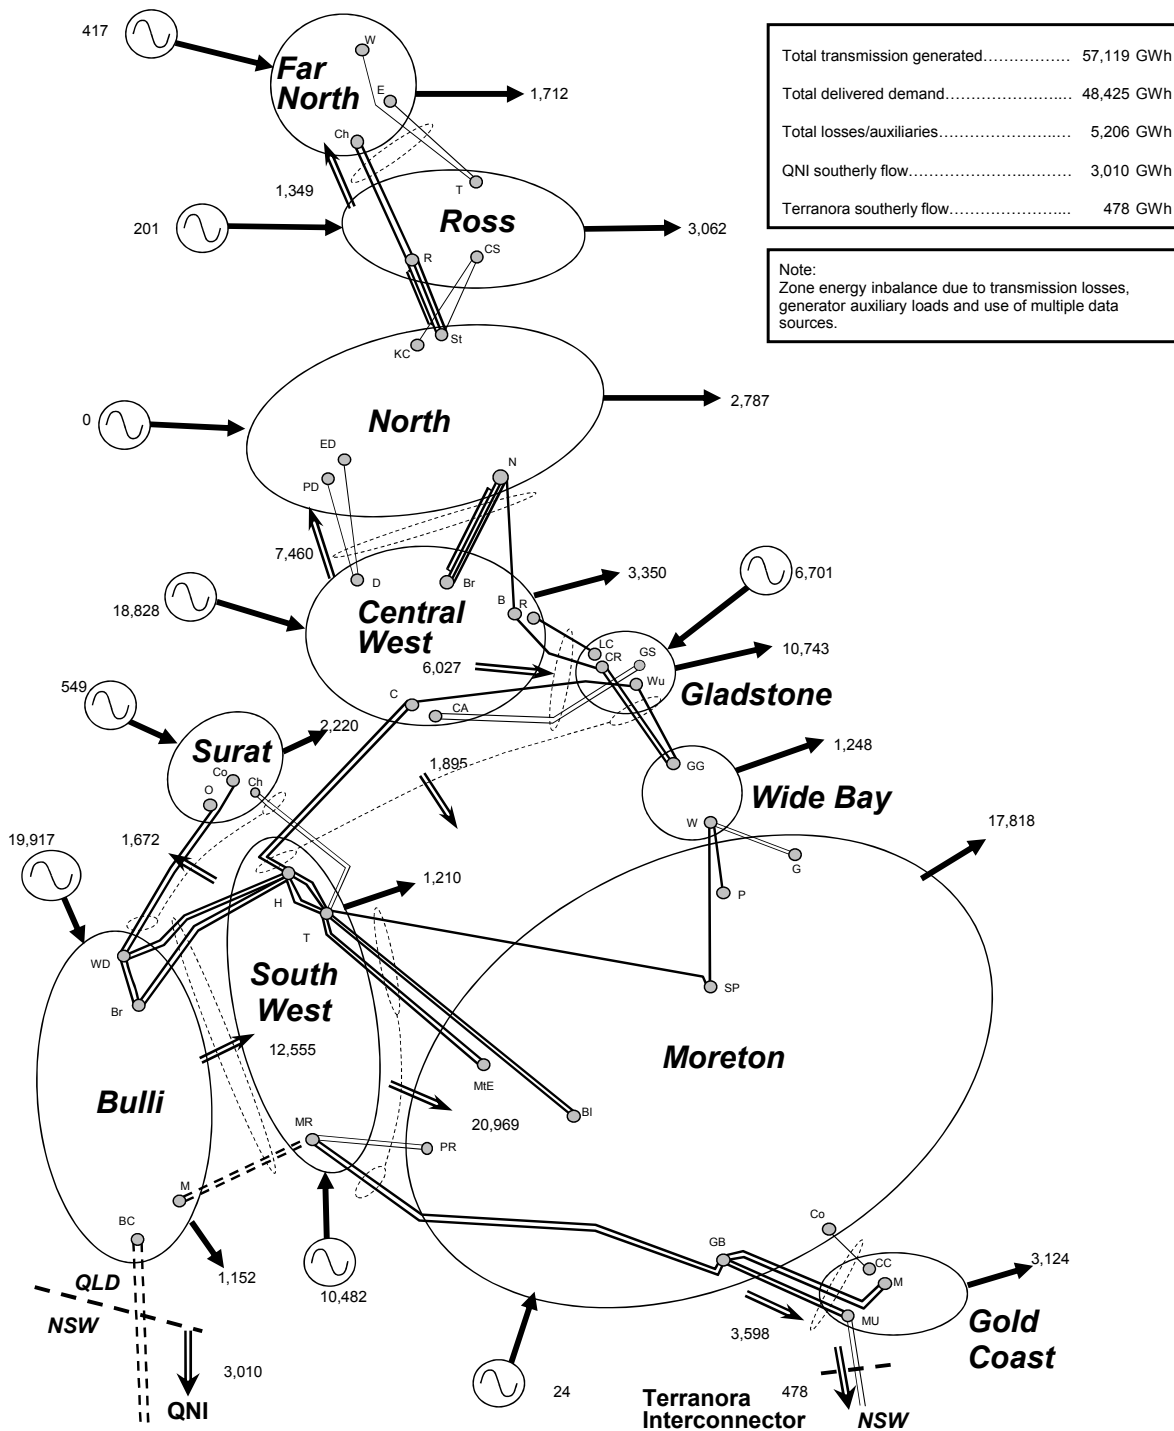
| | |
|---|---|
| Total transmission generated……………. | 57,119 GWh |
| Total delivered demand…………………….. | 48,425 GWh |
| Total losses/auxiliaries…………………….. | 5,206 GWh |
| QNI southerly flow…………………………. | 3,010 GWh |
| Terranora southerly flow………………….. | 478 GWh |

Note:
Zone energy inbalance due to transmission losses, generator auxiliary loads and use of multiple data sources.

417
Far North
W
E
Ch
T
1,712
1,349
201
Ross
3,062
R
CS
KC
St
0
North
2,787
ED
PD
N
7,460
D
Br
18,828
Central West
3,350
B
R
6,701
6,027
LC
CR
GS
Wu
10,743
Gladstone
C
CA
549
Surat
2,220
Co
Ch
O
1,895
GG
1,248
Wide Bay
W
G
P
17,818
19,917
1,672
H
T
1,210
WD
Br
South West
12,555
SP
Moreton
Bulli
MtE
20,969
Bl
MR
PR
M
BC
1,152
10,482
QLD
NSW
3,010
QNI
24
GB
Co
CC
M
MU
3,124
3,598
Gold Coast
478
Terranora Interconnector
NSW